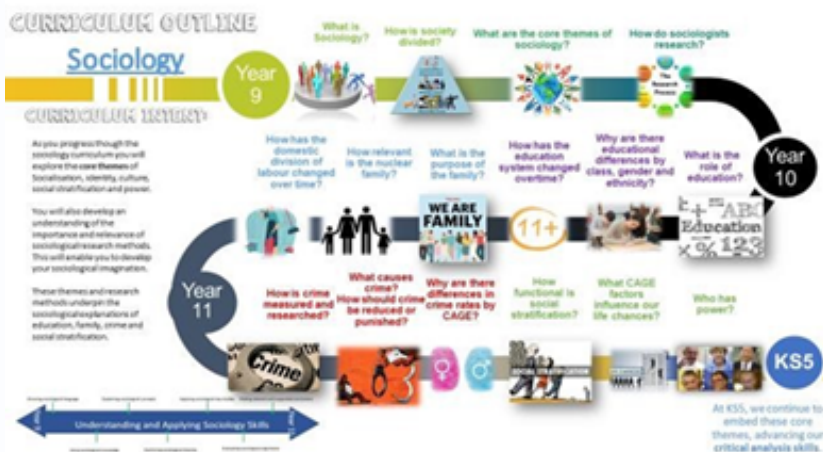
CURRICULUM OUTLINE

Sociology

CURRICULUM INTENT

As you progress through the sociology curriculum you will explore the core themes of Socialisation, identity, culture, social stratification and power.

You will also develop an understanding of the importance and relevance of sociological research methods. This will enable you to develop your sociological imagination.

These themes and research methods underpin the sociological explanations of education, family, crime and social stratification.

Year 9

What is Sociology?

How is society divided?

What are the core themes of sociology?

How do sociologists research?

The Research Process

Year 10

What is the role of education?

Why are there educational differences by class, gender and ethnicity?

How has the education system changed overtime?

What is the purpose of the family?

How relevant is the nuclear family?

How has the domestic division of labour changed over time?

Education

11+

WE ARE FAMILY

Year 11

How is crime measured and researched?

What causes crime? How should crime be reduced or punished?

Why are there differences in crime rates by CAGE?

How functional is social stratification?

What CAGE factors influence our life chances?

Who has power?

Crime

KS5

At KS5, we continue to embed these core themes, advancing our critical analysis skills.

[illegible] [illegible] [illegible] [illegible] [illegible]

Understanding and Applying Sociology Skills